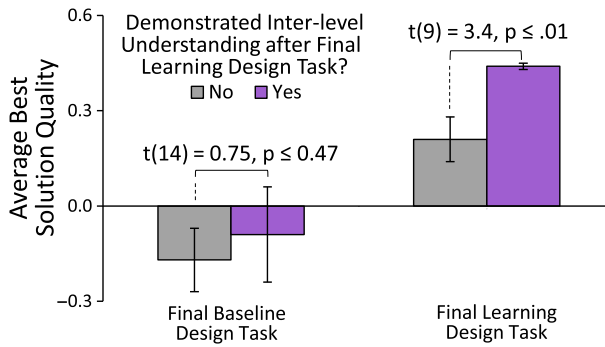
Demonstrated Inter-level Understanding after Final Learning Design Task?

No Yes

0.6

0.3

0.0

−0.3

Average Best Solution Quality

t(14) = 0.75, p ≤ 0.47

t(9) = 3.4, p ≤ .01

Final Baseline Design Task

Final Learning Design Task